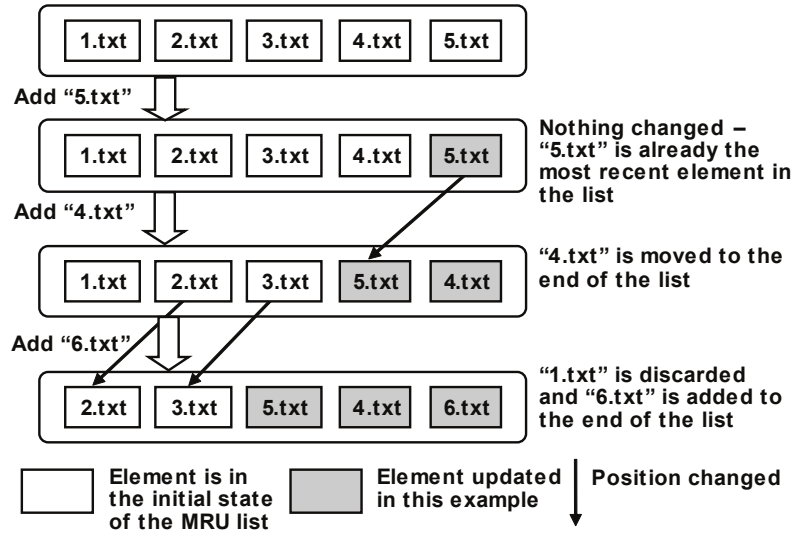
1.txt 2.txt 3.txt 4.txt 5.txt

Add “5.txt”

1.txt 2.txt 3.txt 4.txt 5.txt

Nothing changed – “5.txt” is already the most recent element in the list

Add “4.txt”

1.txt 2.txt 3.txt 5.txt 4.txt

“4.txt” is moved to the end of the list

Add “6.txt”

2.txt 3.txt 5.txt 4.txt 6.txt

“1.txt” is discarded and “6.txt” is added to the end of the list

Element is in the initial state of the MRU list

Element updated in this example

Position changed